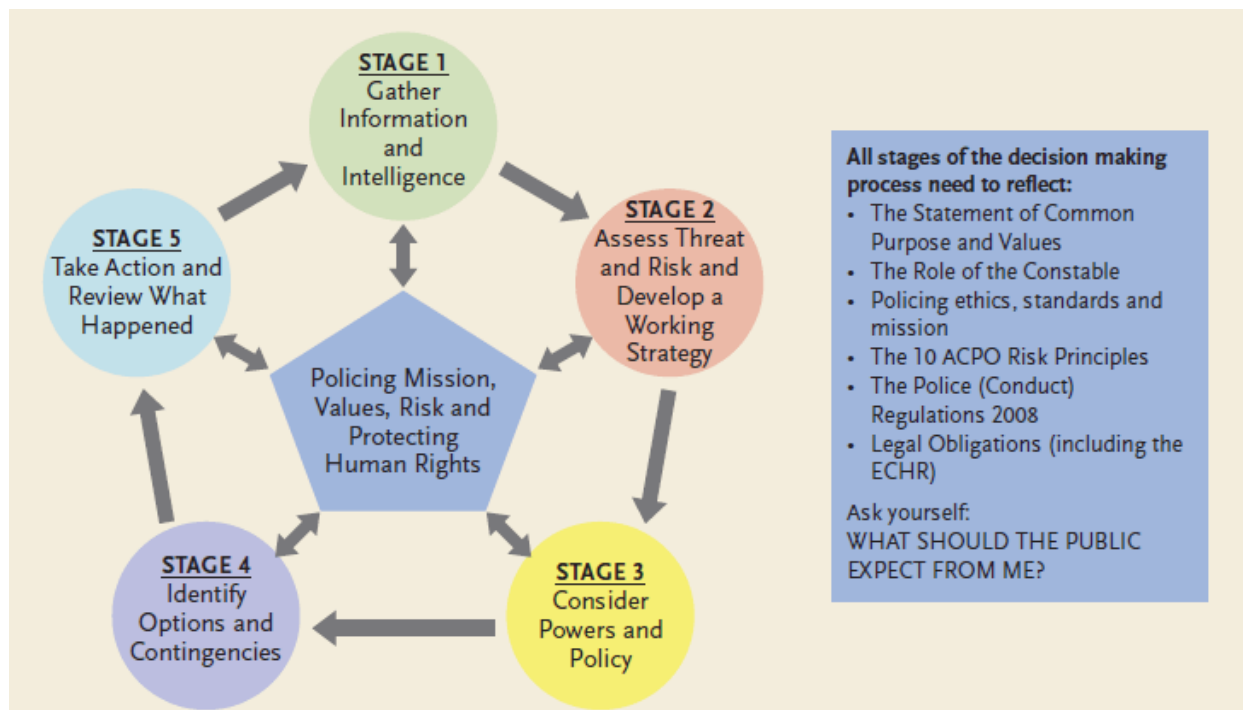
STAGE 1
Gather Information and Intelligence

STAGE 2
Assess Threat and Risk and Develop a Working Strategy

STAGE 3
Consider Powers and Policy

STAGE 4
Identify Options and Contingencies

STAGE 5
Take Action and Review What Happened

Policing Mission, Values, Risk and Protecting Human Rights

All stages of the decision making process need to reflect:
• The Statement of Common Purpose and Values
• The Role of the Constable
• Policing ethics, standards and mission
• The 10 ACPO Risk Principles
• The Police (Conduct) Regulations 2008
• Legal Obligations (including the ECHR)

Ask yourself:
WHAT SHOULD THE PUBLIC EXPECT FROM ME?